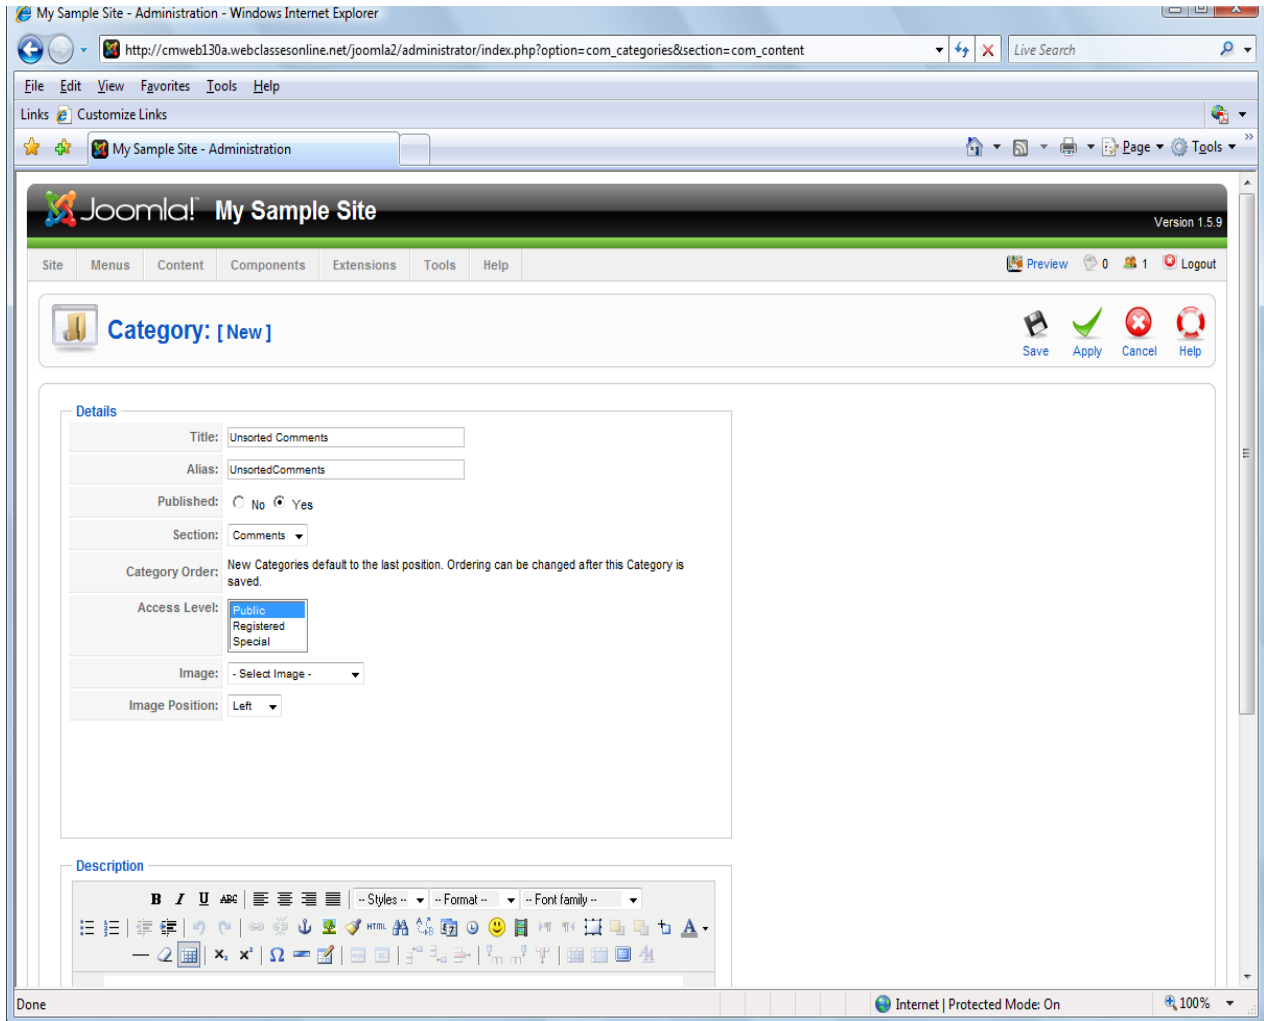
My Sample Site - Administration - Windows Internet Explorer

http://cmweb130a.webclassesonline.net/joomla2/administrator/index.php?option=com_categories&section=com_content

Live Search

File Edit View Favorites Tools Help

Links Customize Links

My Sample Site - Administration

Page Tools

Joomla! My Sample Site

Version 1.5.9

Site Menus Content Components Extensions Tools Help

Preview 0 1 Logout

Category: [ New ]

Save Apply Cancel Help

Details

Title: Unsorted Comments

Alias: UnsortedComments

Published: No Yes

Section: Comments

Category Order: New Categories default to the last position. Ordering can be changed after this Category is saved.

Access Level: Public Registered Special

Image: - Select Image -

Image Position: Left

Description

B I U ABC -- Styles -- -- Format -- -- Font family --

Done

Internet | Protected Mode: On

100%